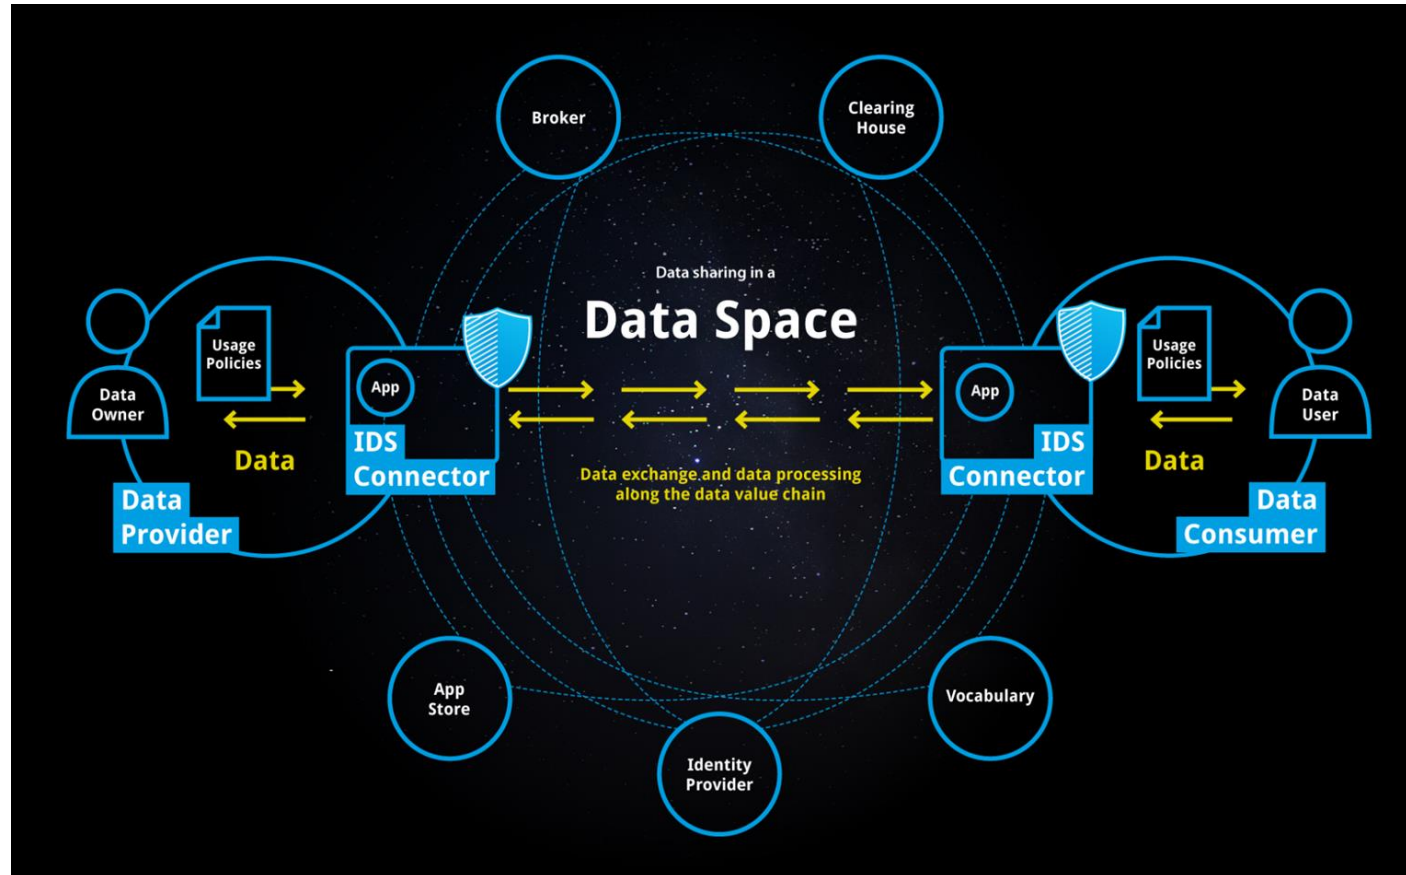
Broker

Clearing House

Data sharing in a

Data Space

Data Owner

Usage Policies

Data

Data Provider

App

IDS Connector

Data exchange and data processing along the data value chain

App

IDS Connector

Usage Policies

Data User

Data

Data Consumer

App Store

Identity Provider

Vocabulary